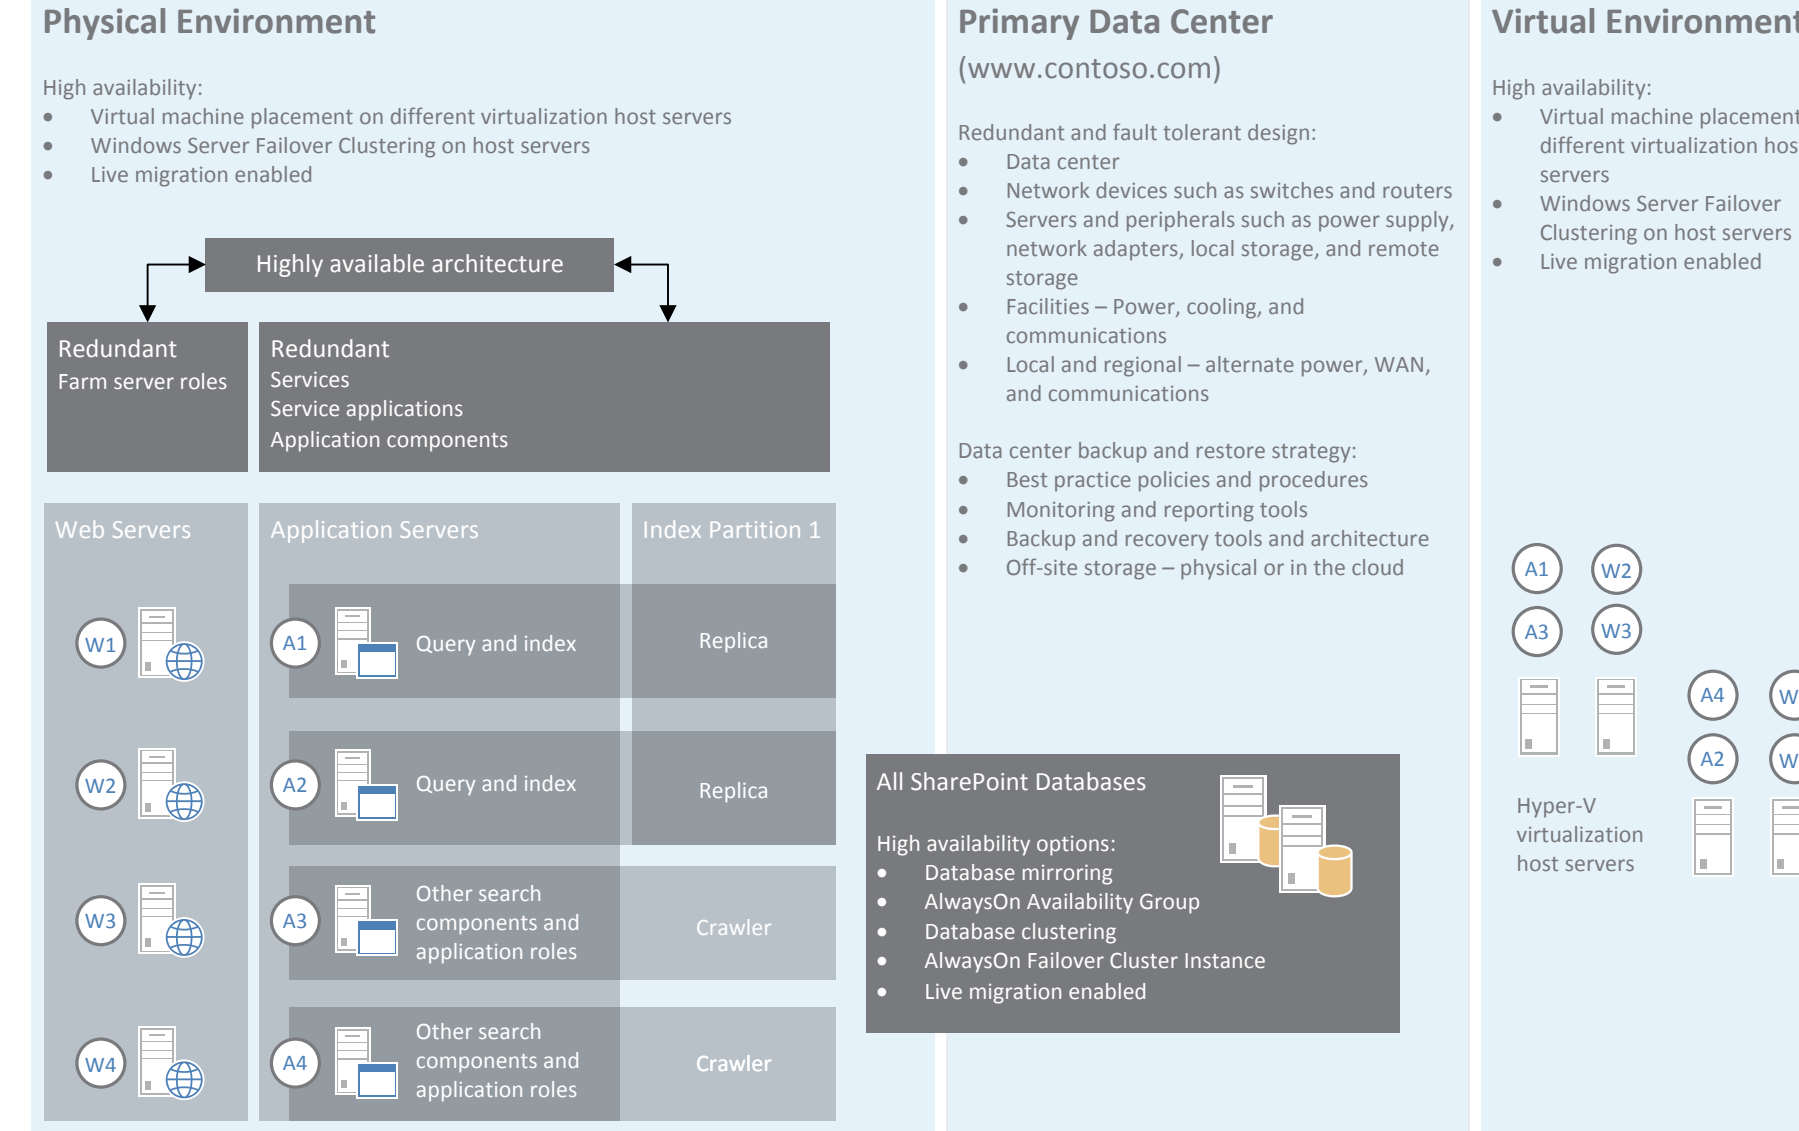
Physical Environment

High availability:
- Virtual machine placement on different virtualization host servers
- Windows Server Failover Clustering on host servers
- Live migration enabled

Highly available architecture

Redundant
Farm server roles

Redundant
Services
Service applications
Application components

Web Servers

W1

W2

W3

W4

Application Servers

A1 Query and index

A2 Query and index

A3 Other search components and application roles

A4 Other search components and application roles

Index Partition 1

Replica

Replica

Crawler

Crawler

Primary Data Center
(www.contoso.com)

Redundant and fault tolerant design:
- Data center
- Network devices such as switches and routers
- Servers and peripherals such as power supply, network adapters, local storage, and remote storage
- Facilities – Power, cooling, and communications
- Local and regional – alternate power, WAN, and communications

Data center backup and restore strategy:
- Best practice policies and procedures
- Monitoring and reporting tools
- Backup and recovery tools and architecture
- Off-site storage – physical or in the cloud

All SharePoint Databases

High availability options:
- Database mirroring
- AlwaysOn Availability Group
- Database clustering
- AlwaysOn Failover Cluster Instance
- Live migration enabled

Virtual Environment

High availability:
- Virtual machine placement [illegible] different virtualization hos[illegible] servers
- Windows Server Failover Clustering on host servers
- Live migration enabled

A1 W2
A3 W3

A4 W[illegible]
A2 W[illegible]

Hyper-V virtualization host servers